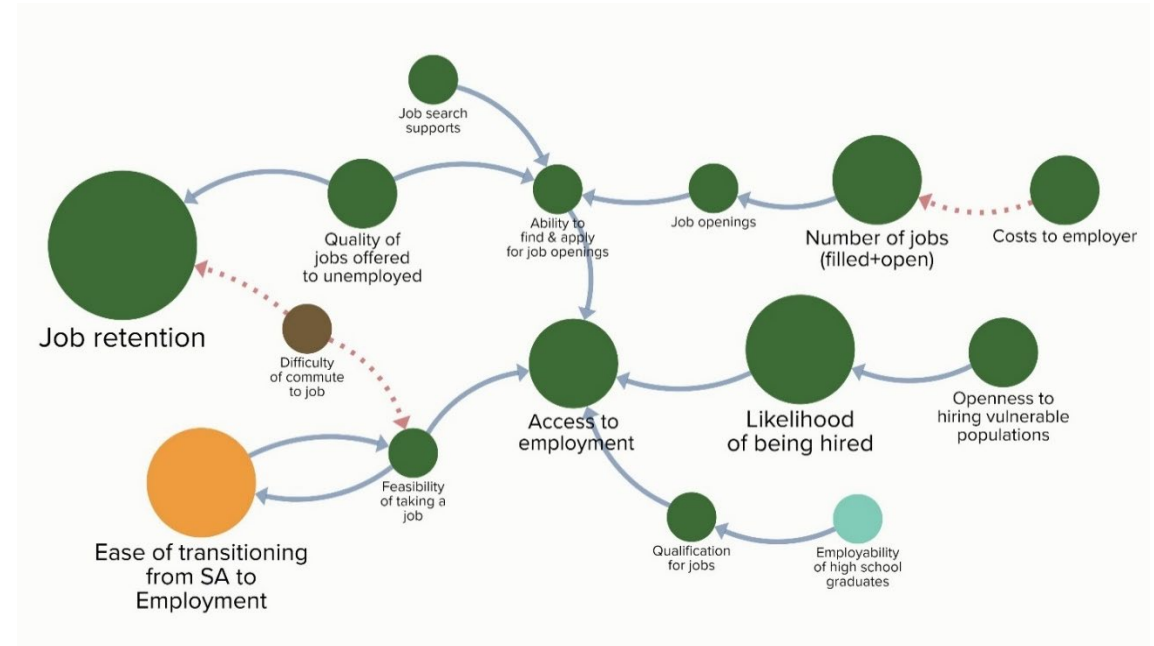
Job search supports

Quality of jobs offered to unemployed

Ability to find & apply for job openings

Job openings

Number of jobs (filled+open)

Costs to employer

Job retention

Difficulty of commute to job

Access to employment

Likelihood of being hired

Openness to hiring vulnerable populations

Feasibility of taking a job

Ease of transitioning from SA to Employment

Qualification for jobs

Employability of high school graduates